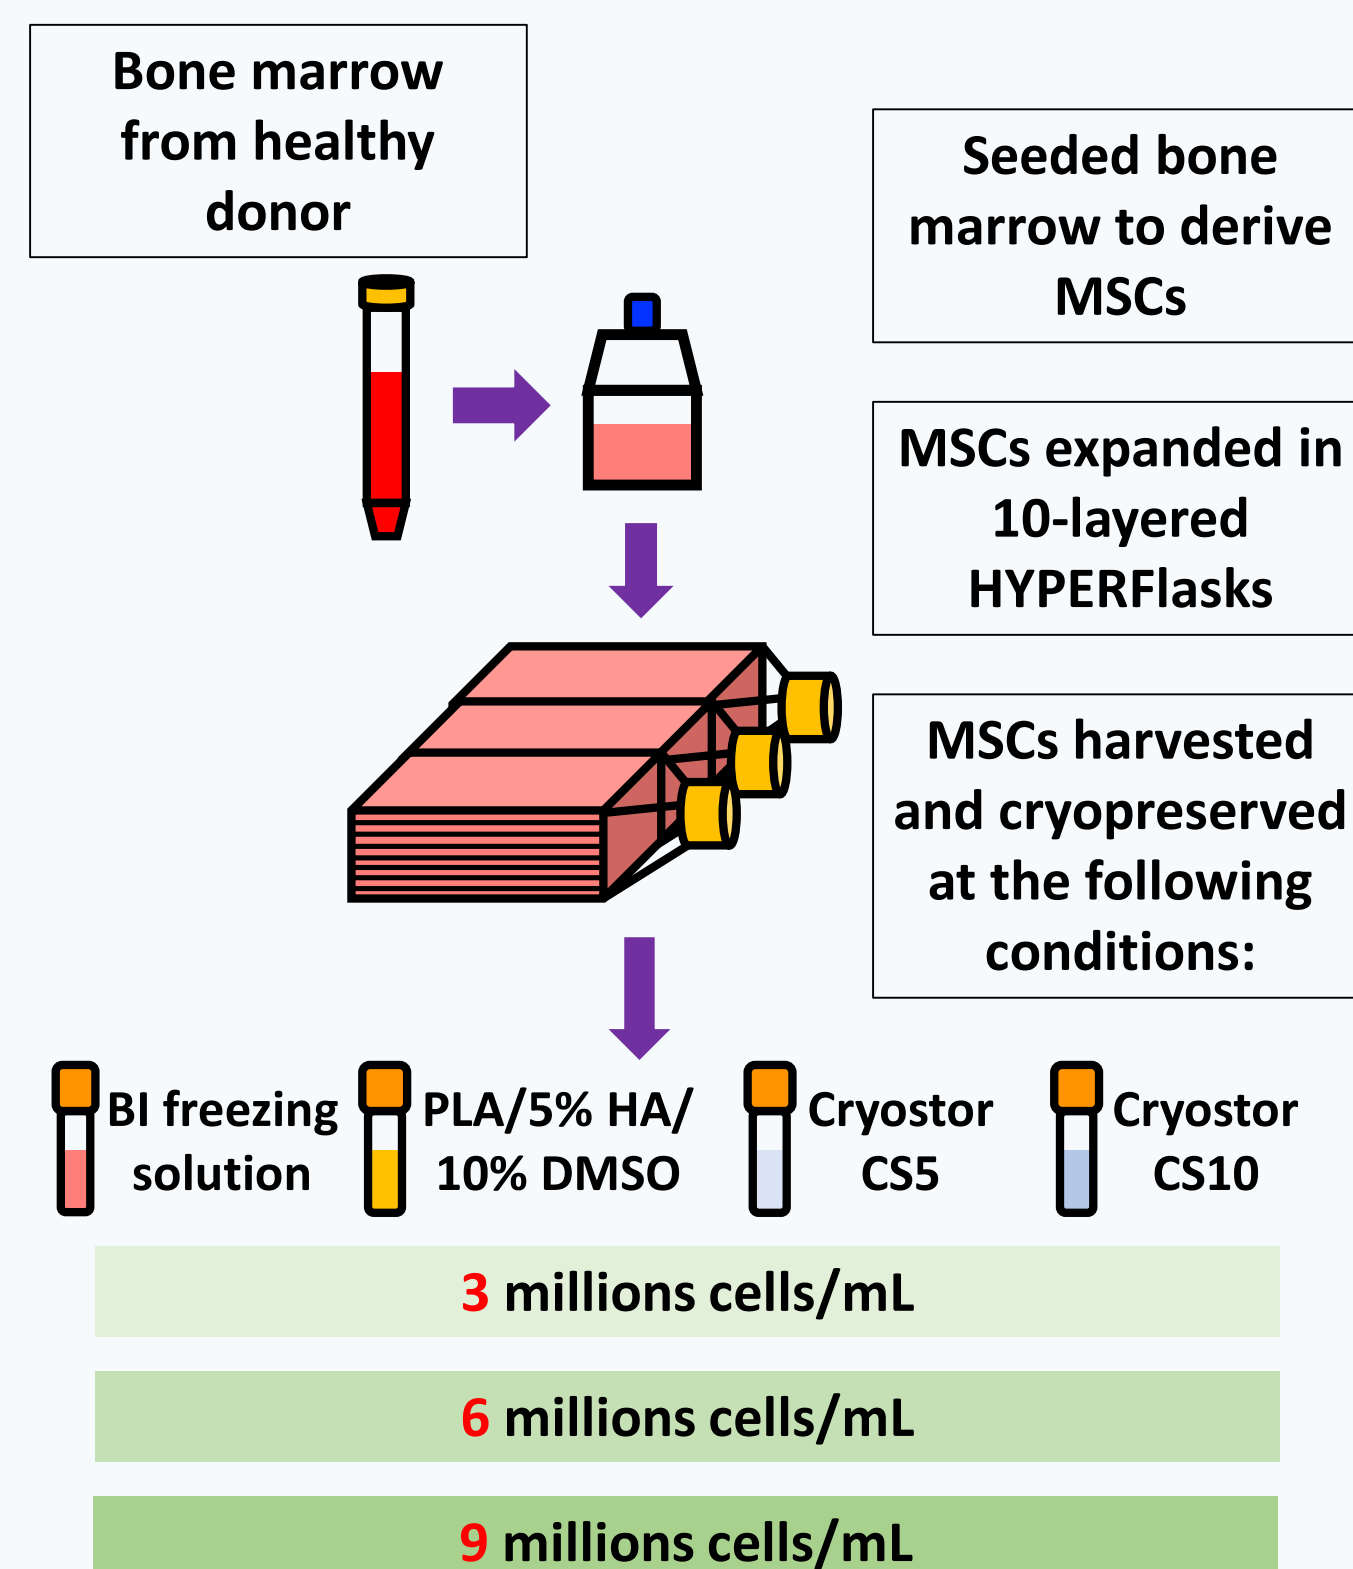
Bone marrow from healthy donor

Seeded bone marrow to derive MSCs

MSCs expanded in 10-layered HYPERFlasks

MSCs harvested and cryopreserved at the following conditions:

BI freezing solution

PLA/5% HA/ 10% DMSO

Cryostor CS5

Cryostor CS10

3 millions cells/mL

6 millions cells/mL

9 millions cells/mL